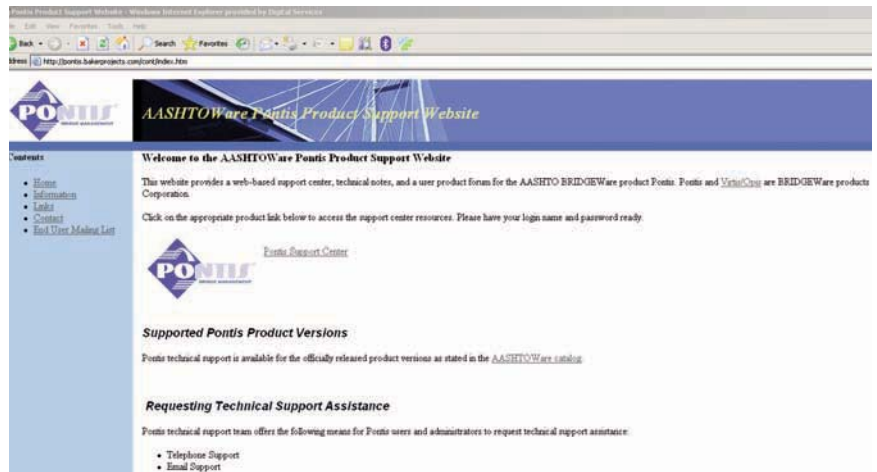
Pontis Product Support Website - Windows Internet Explorer provided by Digital Services

File Edit View Favorites Tools Help

Back Search Favorites

Address http://pontis.bakerprojects.com/cont/index.htm

PONTIS

AASHTOWare Pontis Product Support Website

Contents

• Home
• Information
• Links
• Contact
• End User Mailing List

Welcome to the AASHTOWare Pontis Product Support Website

This website provides a web-based support center, technical notes, and a user product forum for the AASHTO BRIDGEWare product Pontis. Pontis and Virtis/Opis are BRIDGEWare products Corporation.

Click on the appropriate product link below to access the support center resources. Please have your login name and password ready.

PONTIS

Pontis Support Center

Supported Pontis Product Versions

Pontis technical support is available for the officially released product versions as stated in the AASHTOWare catalog.

Requesting Technical Support Assistance

Pontis technical support team offers the following means for Pontis users and administrators to request technical support assistance:

• Telephone Support
• Email Support